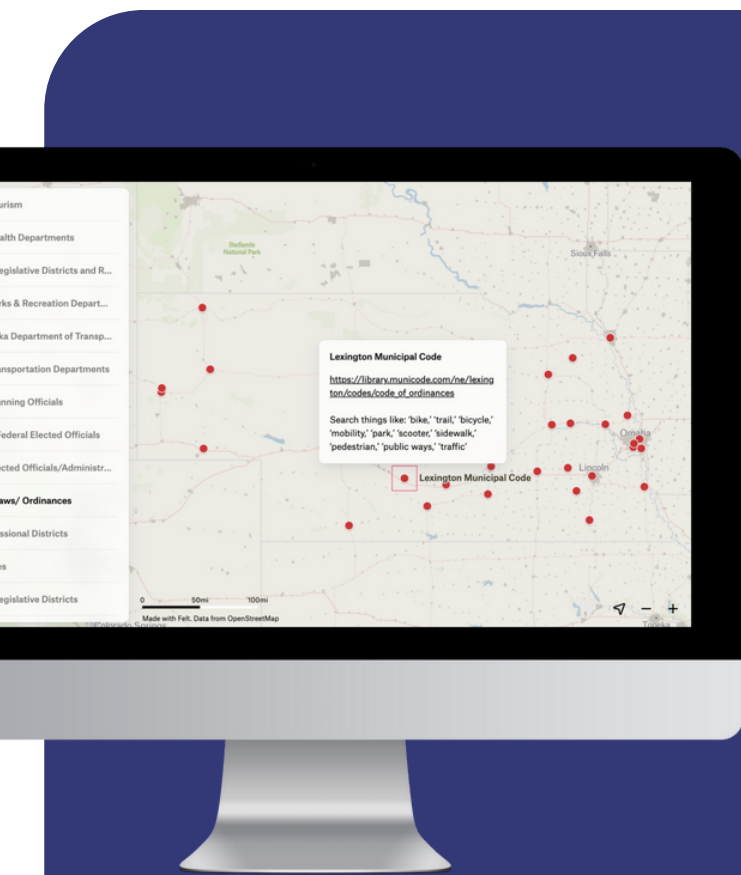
urism

alth Departments

egislative Districts and R...

rks & Recreation Depart...

ka Department of Transp...

nsportation Departments

nning Officials

ederal Elected Officials

cted Officials/Administr...

aws/ Ordinances

ssional Districts

es

egislative Districts

Badlands National Park

Sioux Falls

Lexington Municipal Code

https://library.municode.com/ne/lexington/codes/code_of_ordinances

Search things like: 'bike,' 'trail,' 'bicycle,' 'mobility,' 'park,' 'scooter,' 'sidewalk,' 'pedestrian,' 'public ways,' 'traffic'

Omaha

Lincoln

Lexington Municipal Code

0 50mi 100mi

Made with Felt. Data from OpenStreetMap

Colorado Springs

Topeka